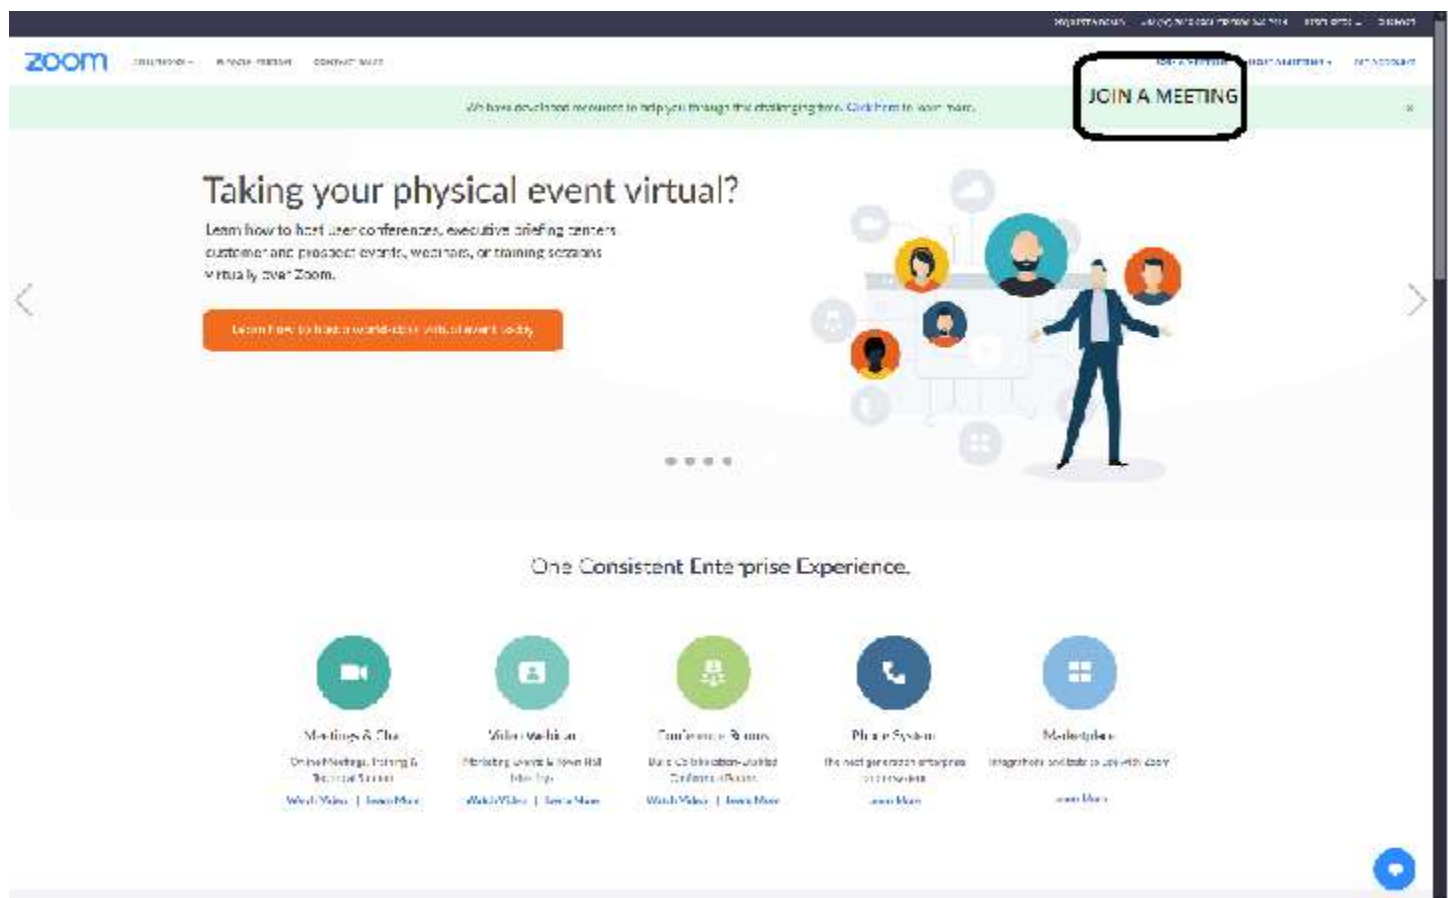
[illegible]

zoom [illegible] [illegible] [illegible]

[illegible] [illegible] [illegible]

JOIN A MEETING

We have developed resources to help you through the challenging time. Click here to learn more.

×

Taking your physical event virtual?

Learn how to host user conferences, executive briefing centers, customer and prospect events, webinars, or training sessions virtually over Zoom.

Learn how to host a world-class virtual event today

One Consistent Enterprise Experience.

Meetings & Chat
Online Meetings, Training & Technical Support
Watch Video | Learn More

Video Webinar
Marketing Events & Town Hall Meetings
Watch Video | Learn More

Conference Rooms
Video Collaboration-enabled Conference Rooms
Watch Video | Learn More

Phone System
The next generation enterprise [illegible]
Learn More

Marketplace
Integrations available to use with Zoom
Learn More